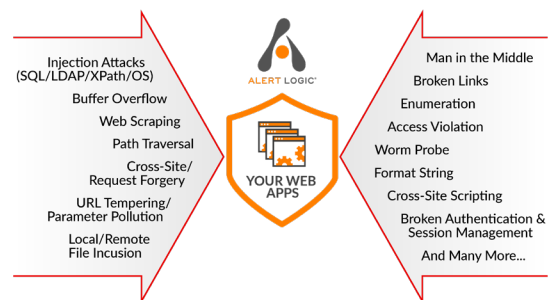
Injection Attacks (SQL/LDAP/XPath/OS)

Buffer Overflow

Web Scraping

Path Traversal

Cross-Site/ Request Forgery

URL Tempering/ Parameter Pollution

Local/Remote File Incusion

ALERT LOGIC®

YOUR WEB APPS

Man in the Middle

Broken Links

Enumeration

Access Violation

Worm Probe

Format String

Cross-Site Scripting

Broken Authentication & Session Management

And Many More...